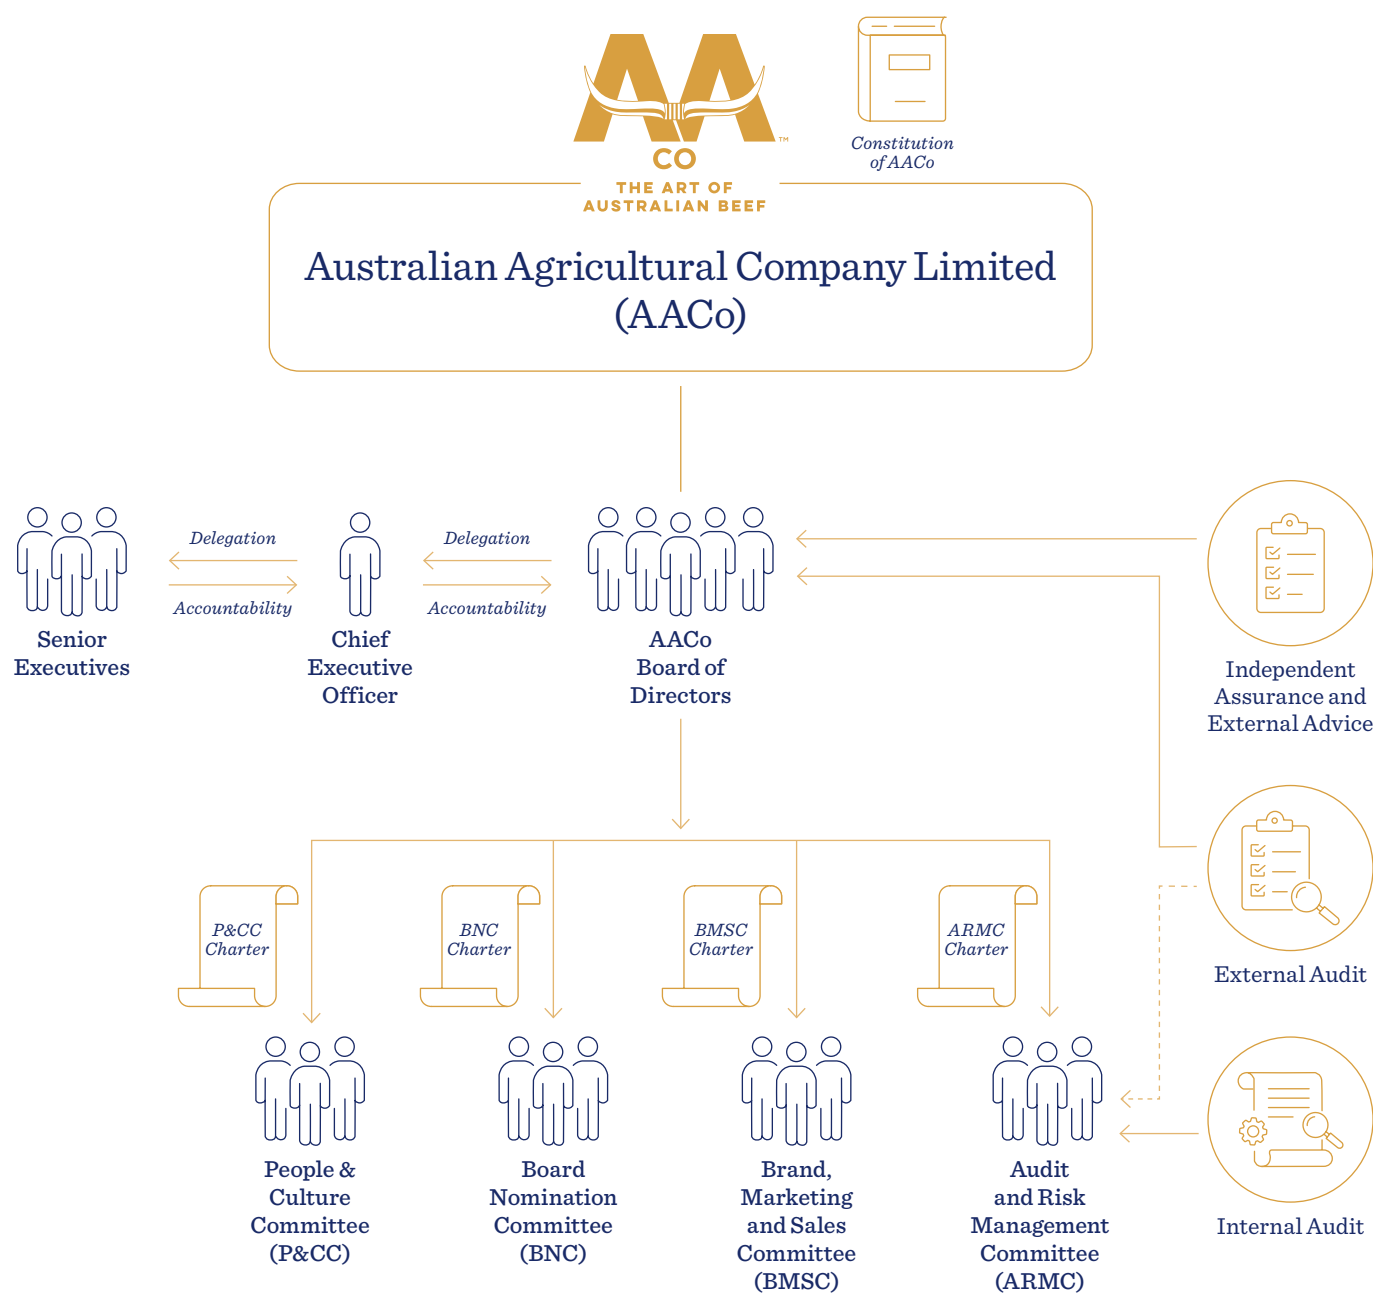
AA CO
THE ART OF AUSTRALIAN BEEF

Constitution of AACo

Australian Agricultural Company Limited (AACo)

Senior Executives

Delegation

Accountability

Chief Executive Officer

Delegation

Accountability

AACo Board of Directors

Independent Assurance and External Advice

External Audit

Internal Audit

P&CC Charter

BNC Charter

BMSC Charter

ARMC Charter

People & Culture Committee (P&CC)

Board Nomination Committee (BNC)

Brand, Marketing and Sales Committee (BMSC)

Audit and Risk Management Committee (ARMC)